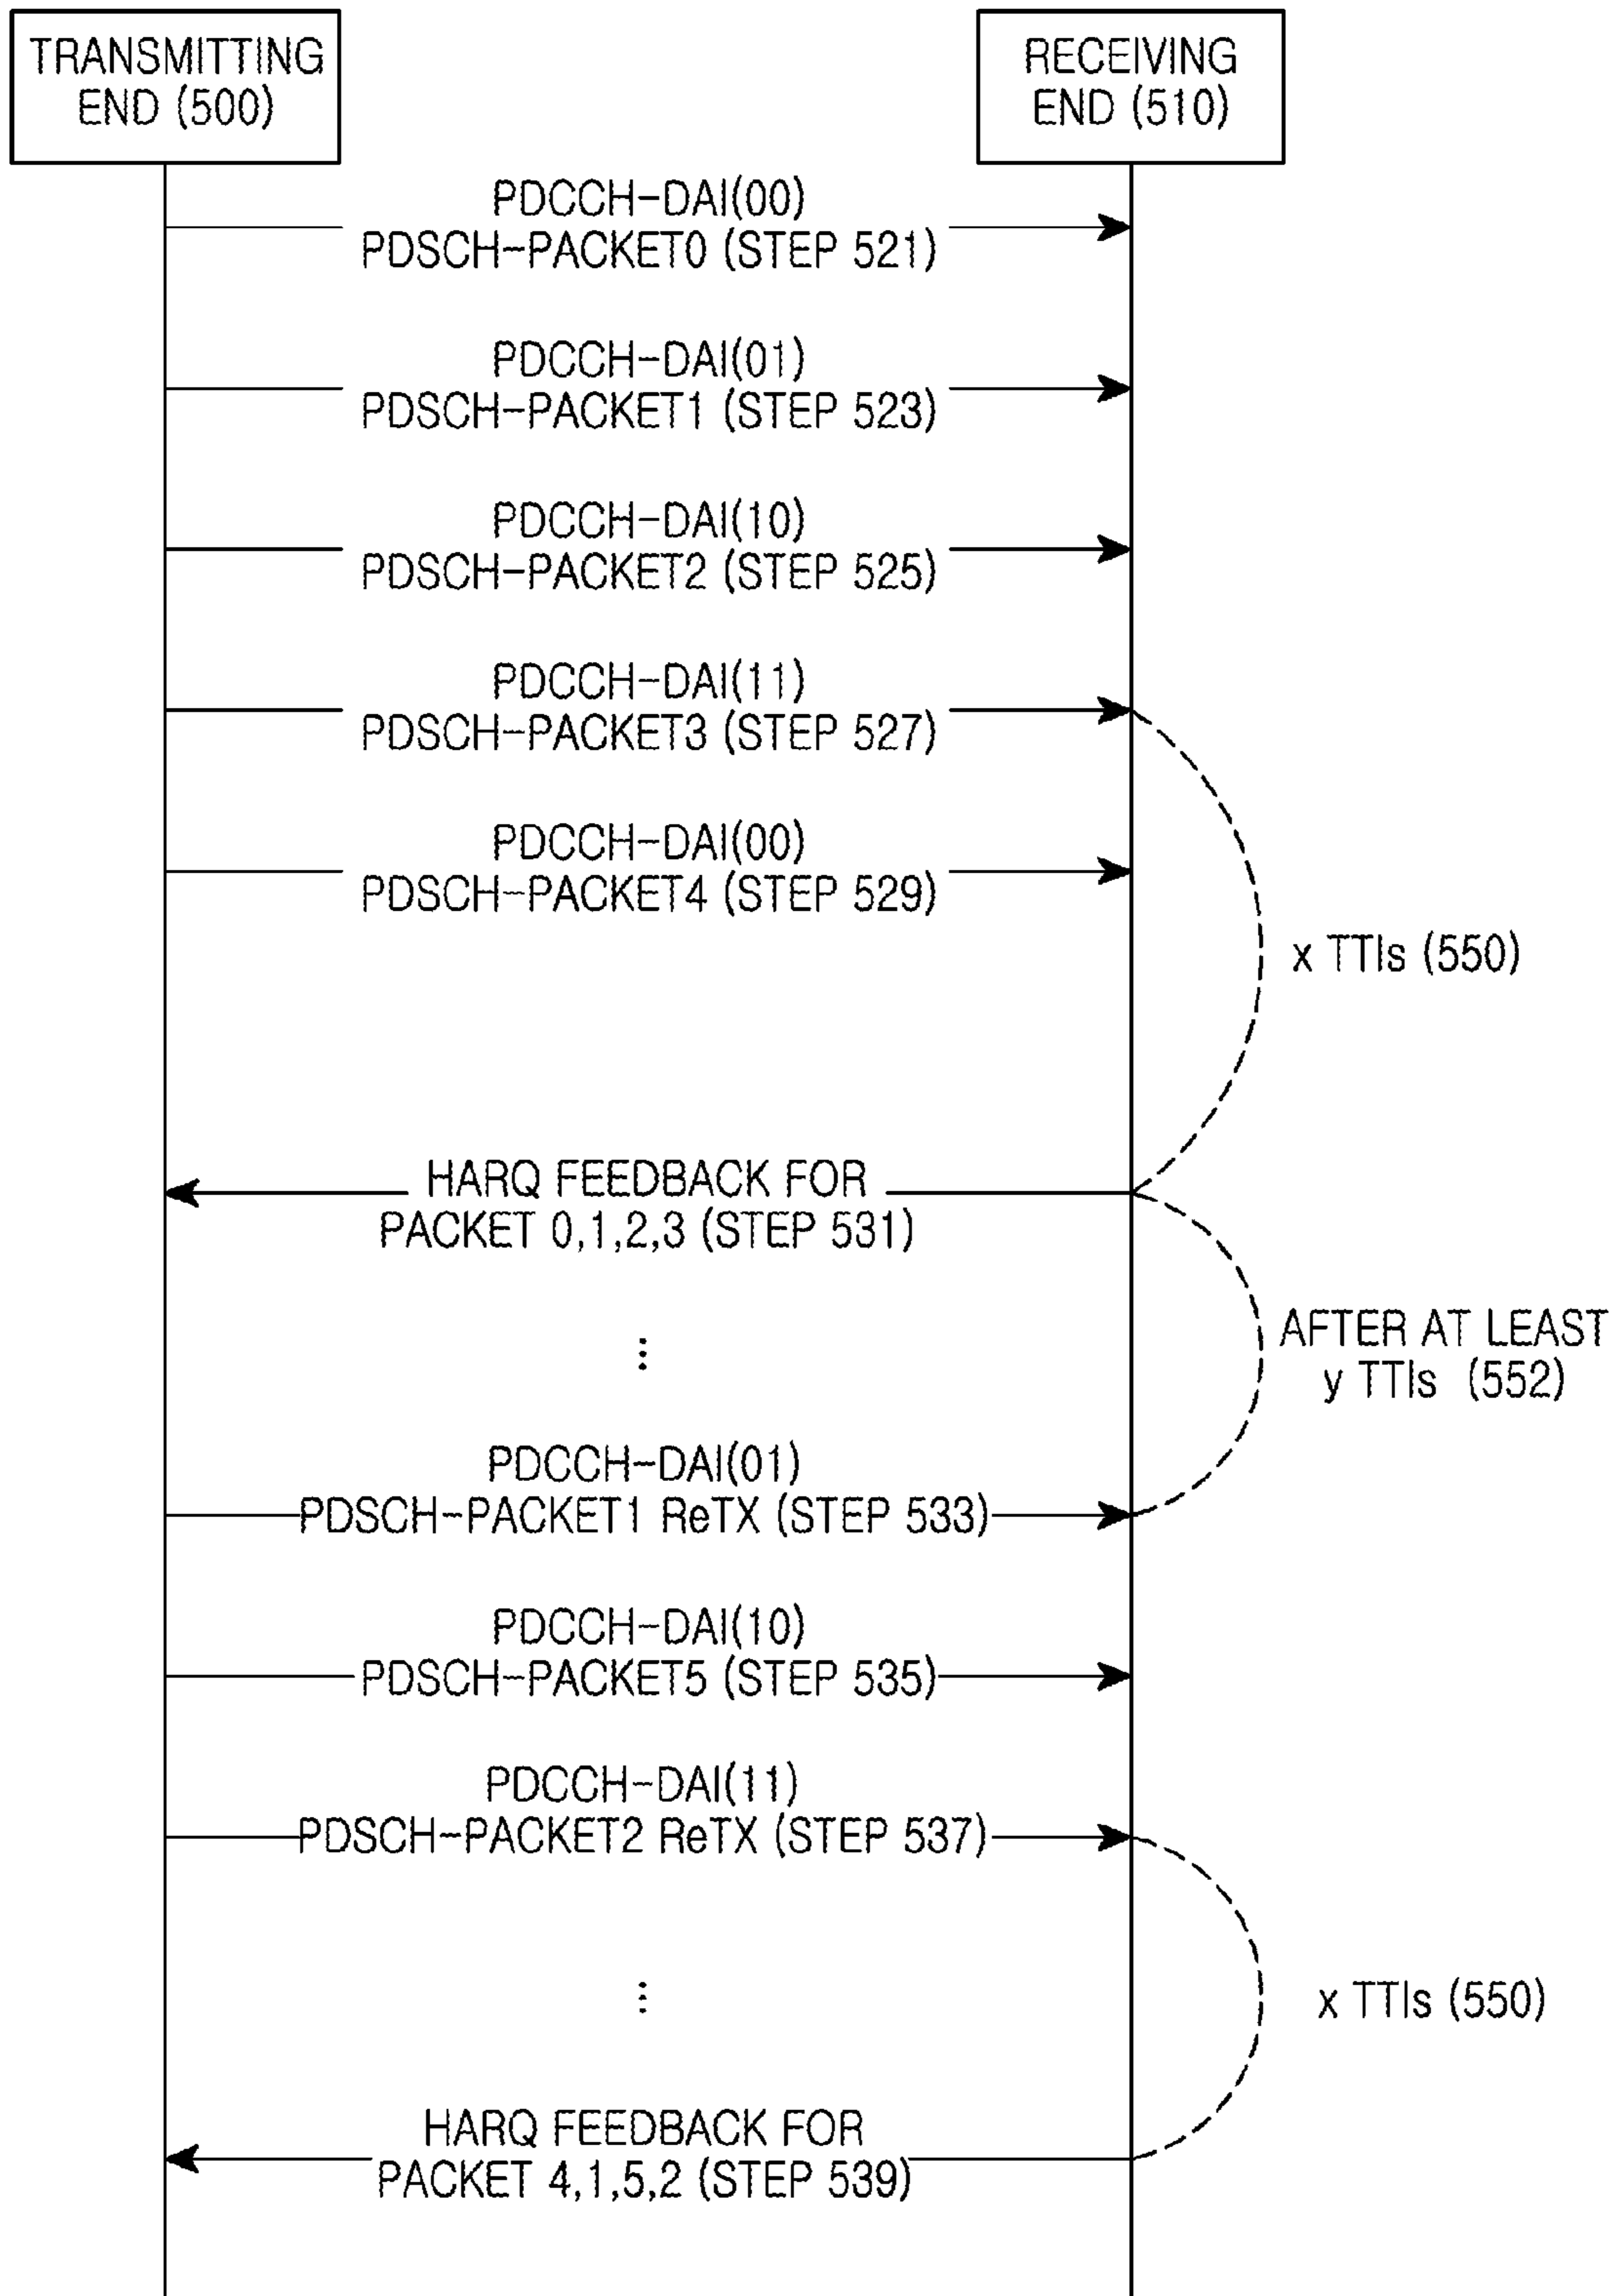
TRANSMITTING END (500)

RECEIVING END (510)

PDCCH-DAI(00)
PDSCH-PACKET0 (STEP 521)

PDCCH-DAI(01)
PDSCH-PACKET1 (STEP 523)

PDCCH-DAI(10)
PDSCH-PACKET2 (STEP 525)

PDCCH-DAI(11)
PDSCH-PACKET3 (STEP 527)

PDCCH-DAI(00)
PDSCH-PACKET4 (STEP 529)

x TTIs (550)

HARQ FEEDBACK FOR
PACKET 0,1,2,3 (STEP 531)

⋮

AFTER AT LEAST
y TTIs (552)

PDCCH-DAI(01)
PDSCH-PACKET1 ReTX (STEP 533)

PDCCH-DAI(10)
PDSCH-PACKET5 (STEP 535)

PDCCH-DAI(11)
PDSCH-PACKET2 ReTX (STEP 537)

⋮

x TTIs (550)

HARQ FEEDBACK FOR
PACKET 4,1,5,2 (STEP 539)